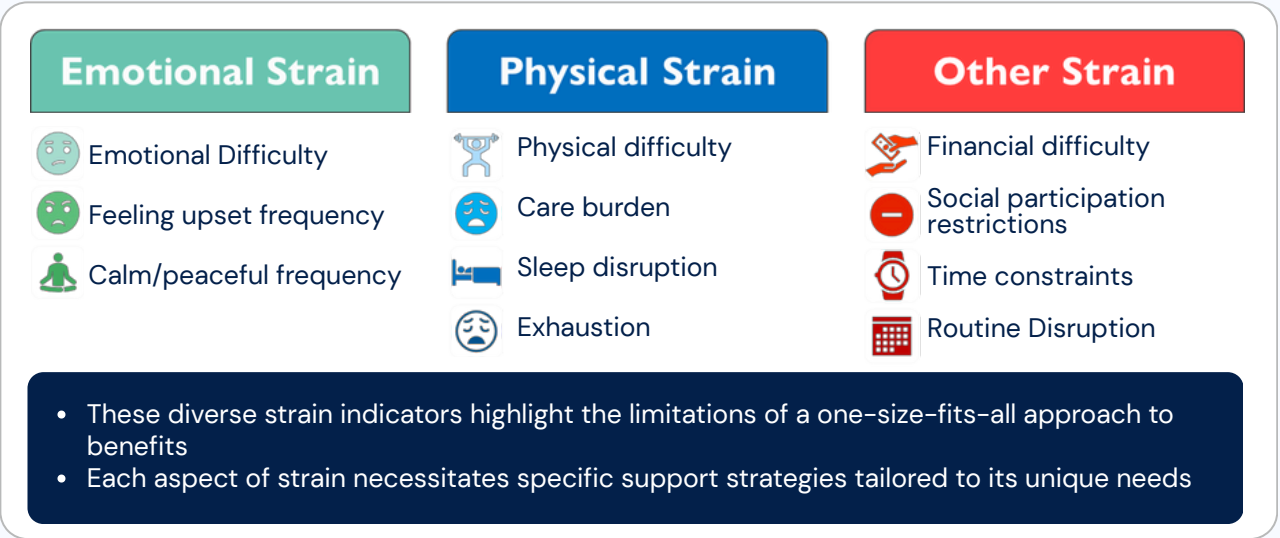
Emotional Strain

Emotional Difficulty

Feeling upset frequency

Calm/peaceful frequency

Physical Strain

Physical difficulty

Care burden

Sleep disruption

Exhaustion

Other Strain

Financial difficulty

Social participation restrictions

Time constraints

Routine Disruption

• These diverse strain indicators highlight the limitations of a one-size-fits-all approach to benefits
• Each aspect of strain necessitates specific support strategies tailored to its unique needs